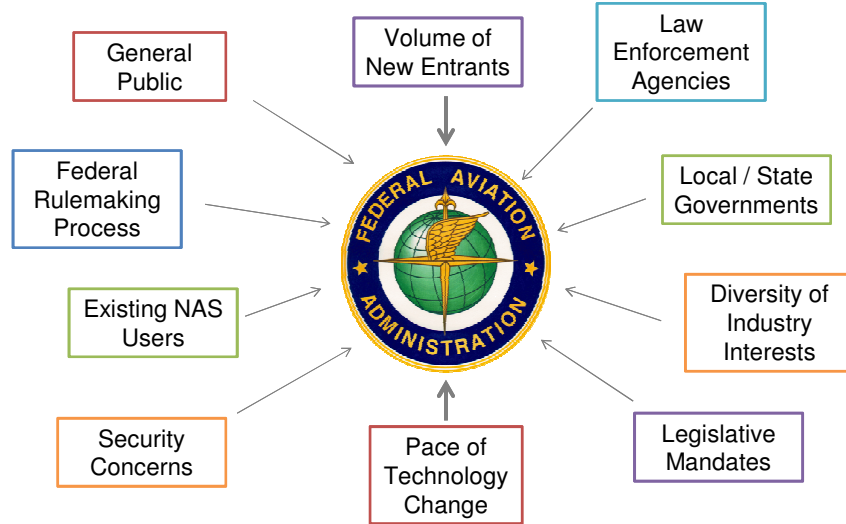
General Public

Volume of New Entrants

Law Enforcement Agencies

Federal Rulemaking Process

Local / State Governments

FEDERAL AVIATION ADMINISTRATION

Existing NAS Users

Diversity of Industry Interests

Security Concerns

Pace of Technology Change

Legislative Mandates